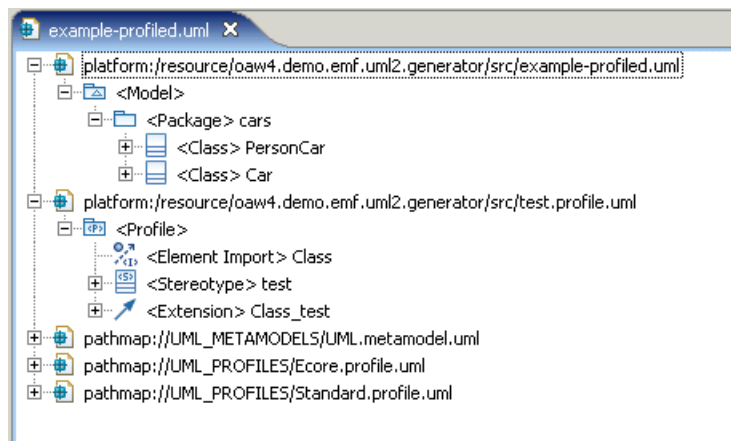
example-profiled.uml ✕

platform:/resource/oaw4.demo.emf.uml2.generator/src/example-profiled.uml
<Model>
<Package> cars
<Class> PersonCar
<Class> Car
platform:/resource/oaw4.demo.emf.uml2.generator/src/test.profile.uml
<Profile>
<Element Import> Class
<Stereotype> test
<Extension> Class_test
pathmap://UML_METAMODELS/UML.metamodel.uml
pathmap://UML_PROFILES/Ecore.profile.uml
pathmap://UML_PROFILES/Standard.profile.uml